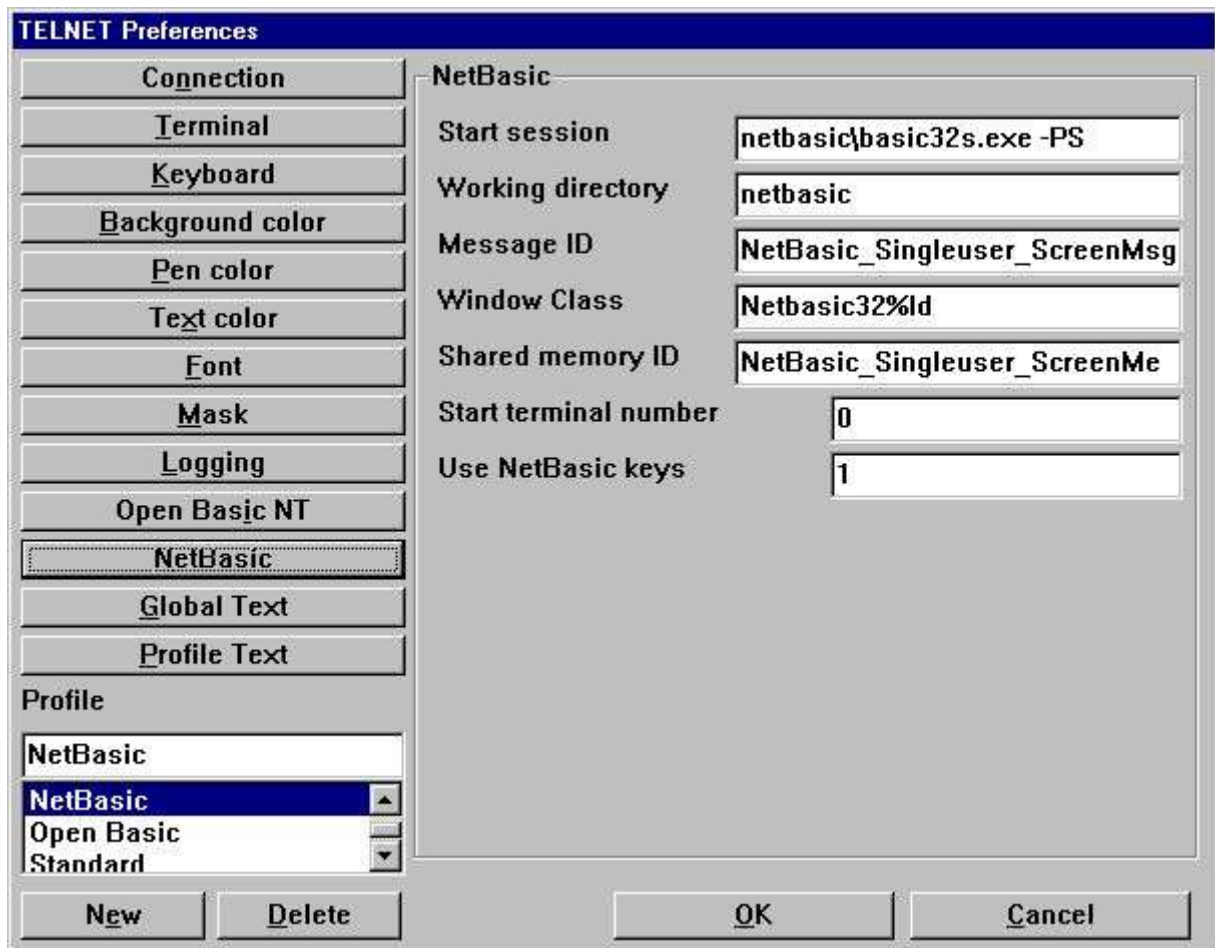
TELNET Preferences

Connection
Terminal
Keyboard
Background color
Pen color
Text color
Font
Mask
Logging
Open Basic NT
NetBasic
Global Text
Profile Text

Profile
NetBasic
NetBasic
Open Basic
Standard

New
Delete

NetBasic

Start session netbasic\basic32s.exe -PS
Working directory netbasic
Message ID NetBasic_Singleuser_ScreenMsg
Window Class Netbasic32%ld
Shared memory ID NetBasic_Singleuser_ScreenMe
Start terminal number 0
Use NetBasic keys 1

OK
Cancel